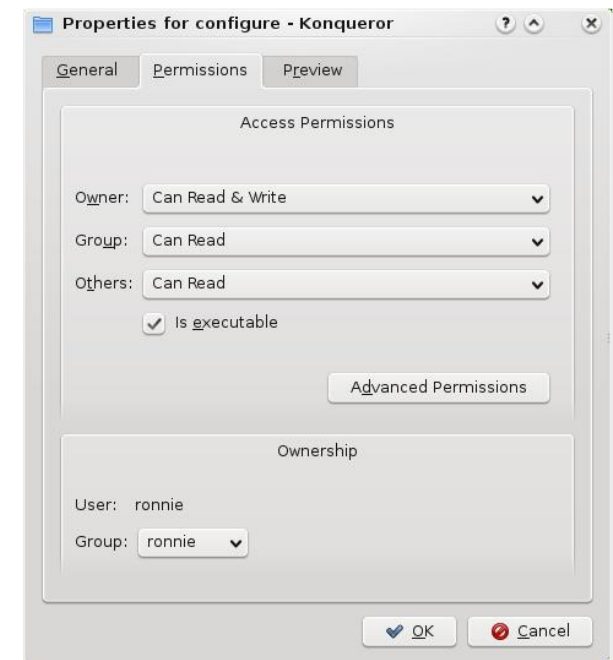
Properties for configure - Konqueror

General | Permissions | Preview

Access Permissions

Owner: Can Read & Write

Group: Can Read

Others: Can Read

Is executable

Advanced Permissions

Ownership

User: ronnie

Group: ronnie

OK | Cancel